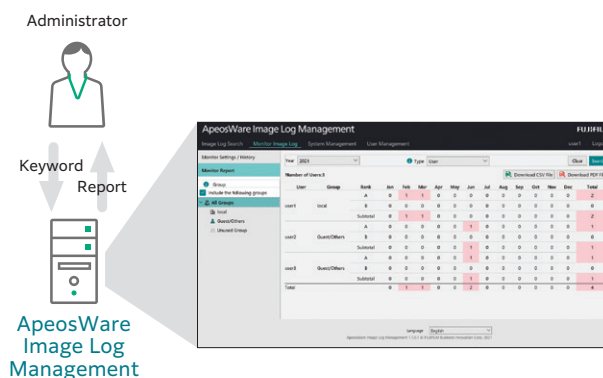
Administrator

Keyword

Report

ApeosWare Image Log Management

ApeosWare Image Log Management

FUJIFIL

Image Log Search Monitor Image Log System Management User Management

user1 Logo

Monitor Settings / History

Monitor Report

Group

Include the following groups

All Groups

local

Guest/Others

Unused Group

Year 2021

Type User

Clear Sear

Number of Users:3

Download CSV file Download PDF fi

| User | Group | Rank | Jan | Feb | Mar | Apr | May | Jun | Jul | Aug | Sep | Oct | Nov | Dec | Total |
|---|---|---|---|---|---|---|---|---|---|---|---|---|---|---|---|
| user1 | local | A | 0 | 1 | 1 | 0 | 0 | 0 | 0 | 0 | 0 | 0 | 0 | 0 | 2 |
| | | B | 0 | 0 | 0 | 0 | 0 | 0 | 0 | 0 | 0 | 0 | 0 | 0 | 0 |
| | | Subtotal | 0 | 1 | 1 | 0 | 0 | 0 | 0 | 0 | 0 | 0 | 0 | 0 | 2 |
| user2 | Guest/Others | A | 0 | 0 | 0 | 0 | 0 | 1 | 0 | 0 | 0 | 0 | 0 | 0 | 1 |
| | | B | 0 | 0 | 0 | 0 | 0 | 0 | 0 | 0 | 0 | 0 | 0 | 0 | 0 |
| | | Subtotal | 0 | 0 | 0 | 0 | 0 | 1 | 0 | 0 | 0 | 0 | 0 | 0 | 1 |
| user3 | Guest/Others | A | 0 | 0 | 0 | 0 | 0 | 1 | 0 | 0 | 0 | 0 | 0 | 0 | 1 |
| | | B | 0 | 0 | 0 | 0 | 0 | 0 | 0 | 0 | 0 | 0 | 0 | 0 | 0 |
| | | Subtotal | 0 | 0 | 0 | 0 | 0 | 1 | 0 | 0 | 0 | 0 | 0 | 0 | 1 |
| Total | | | 0 | 1 | 1 | 0 | 0 | 2 | 0 | 0 | 0 | 0 | 0 | 0 | 4 |

Language English

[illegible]